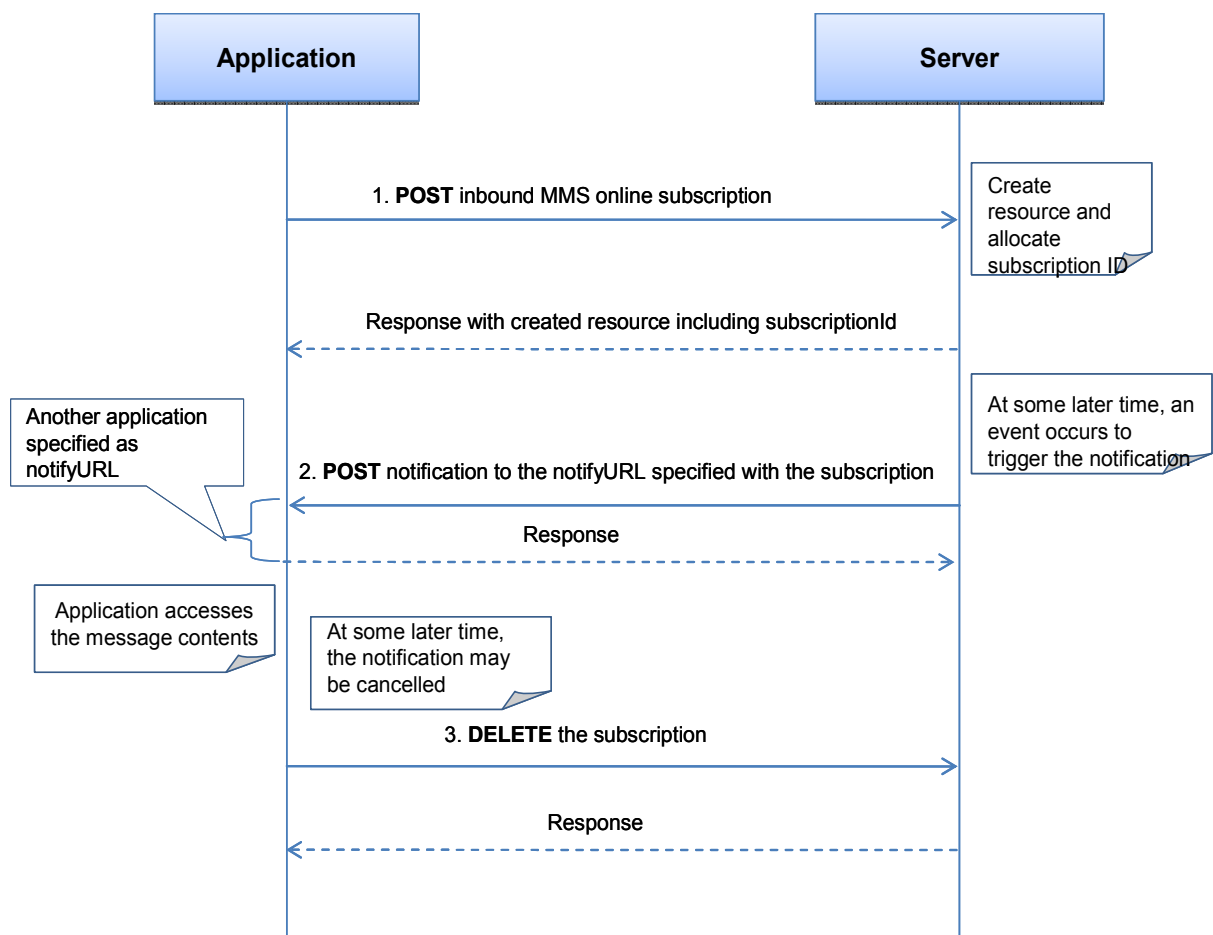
Application

Server

1. POST inbound MMS online subscription

Create resource and allocate subscription ID

Response with created resource including subscriptionId

Another application specified as notifyURL

At some later time, an event occurs to trigger the notification

2. POST notification to the notifyURL specified with the subscription

Response

Application accesses the message contents

At some later time, the notification may be cancelled

3. DELETE the subscription

Response